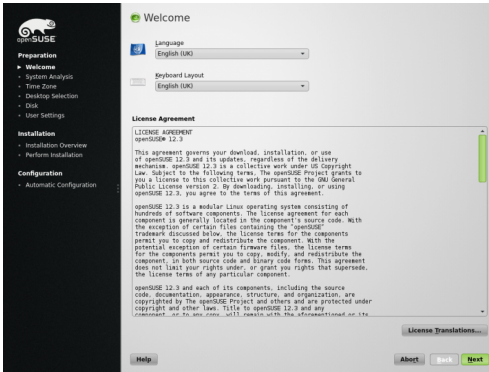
openSUSE

Preparation
▸ Welcome
• System Analysis
• Time Zone
• Desktop Selection
• Disk
• User Settings

Installation
• Installation Overview
• Perform Installation

Configuration
• Automatic Configuration

Welcome

Language
English (UK)

Keyboard Layout
English (UK)

License Agreement

LICENSE AGREEMENT
openSUSE® 12.3

This agreement governs your download, installation, or use of openSUSE 12.3 and its updates, regardless of the delivery mechanism. openSUSE 12.3 is a collective work under US Copyright Law. Subject to the following terms, The openSUSE Project grants to you a license to this collective work pursuant to the GNU General Public License version 2. By downloading, installing, or using openSUSE 12.3, you agree to the terms of this agreement.

openSUSE 12.3 is a modular Linux operating system consisting of hundreds of software components. The license agreement for each component is generally located in the component's source code. With the exception of certain files containing the "openSUSE" trademark discussed below, the license terms for the components permit you to copy and redistribute the component. With the potential exception of certain firmware files, the license terms for the components permit you to copy, modify, and redistribute the component, in both source code and binary code forms. This agreement does not limit your rights under, or grant you rights that supersede, the license terms of any particular component.

openSUSE 12.3 and each of its components, including the source code, documentation, appearance, structure, and organization, are copyrighted by The openSUSE Project and others and are protected under copyright and other laws. Title to openSUSE 12.3 and any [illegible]

License Translations...

Help

Abort   Back   Next